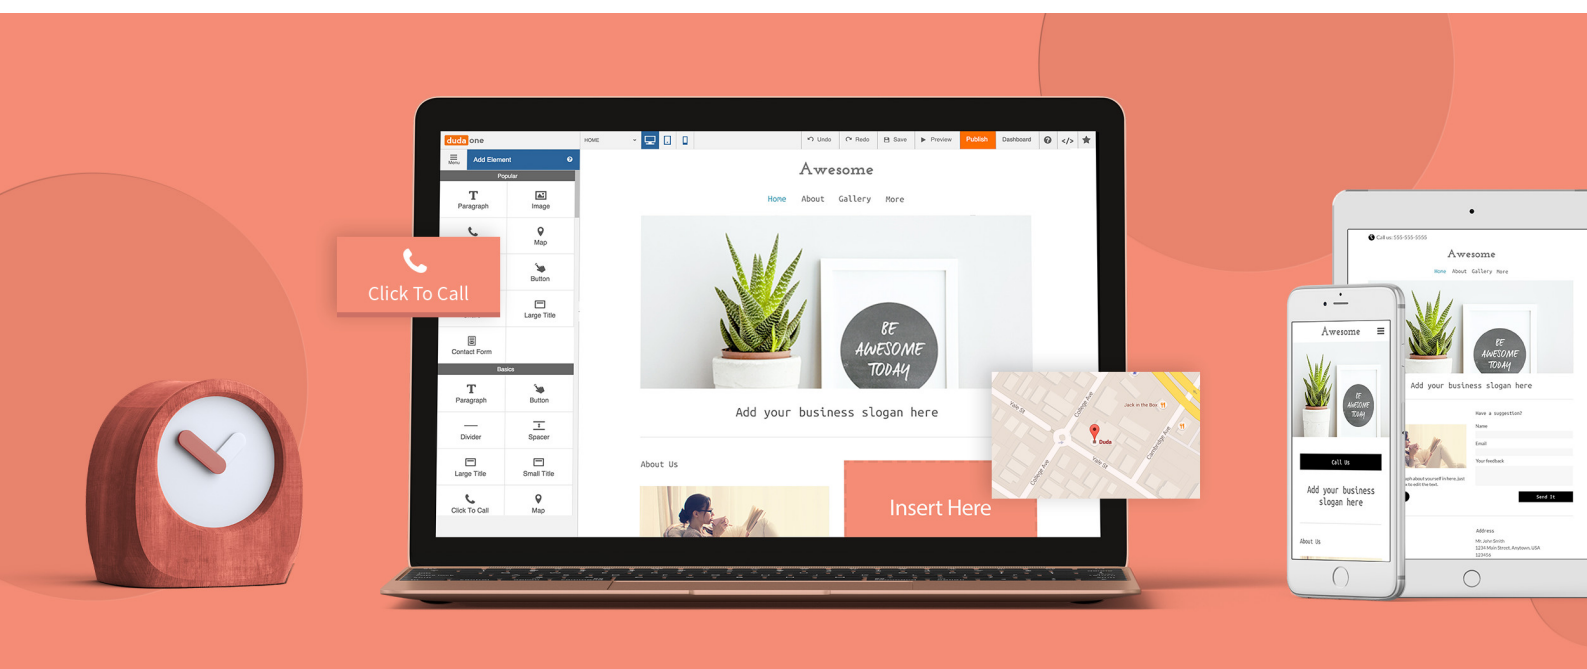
duda one

Menu

Add Element

Popular

Paragraph

Image

Map

Button

Large Title

Contact Form

Basics

Paragraph

Button

Divider

Spacer

Large Title

Small Title

Click To Call

Map

HOME

Undo

Redo

Save

Preview

Publish

Dashboard

Click To Call

Awesome

Home About Gallery More

BE AWESOME TODAY

Add your business slogan here

About Us

Insert Here

Duda

Call us: 555-555-5555

Awesome

Home About Gallery More

BE AWESOME TODAY

Add your business slogan here

Have a suggestion?

Name

Email

Your feedback

Send It

Address

Awesome

BE AWESOME TODAY

Call Us

Add your business slogan here

About Us